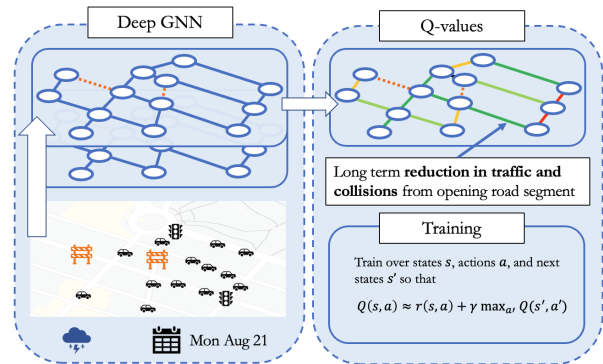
Deep GNN

Q-values

Long term **reduction in traffic and collisions** from opening road segment

Training

Train over states $s$, actions $a$, and next states $s'$ so that

$Q(s,a) \approx r(s,a) + \gamma \max_{a'} Q(s',a')$

Mon Aug 21